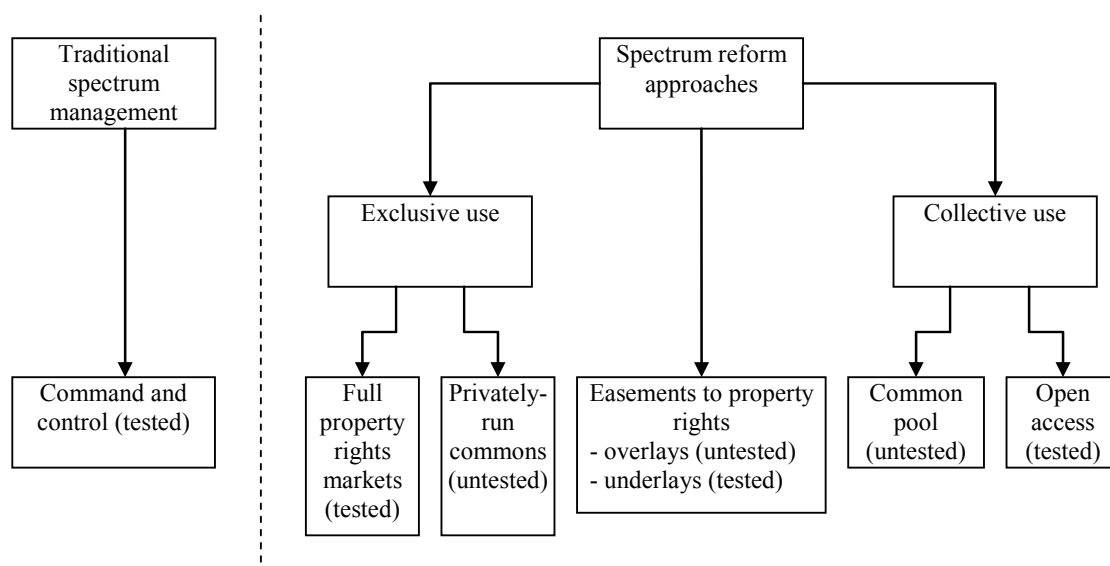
Traditional spectrum management

Command and control (tested)

Spectrum reform approaches

Exclusive use

Collective use

Full property rights markets (tested)

Privately-run commons (untested)

Easements to property rights
- overlays (untested)
- underlays (tested)

Common pool (untested)

Open access (tested)